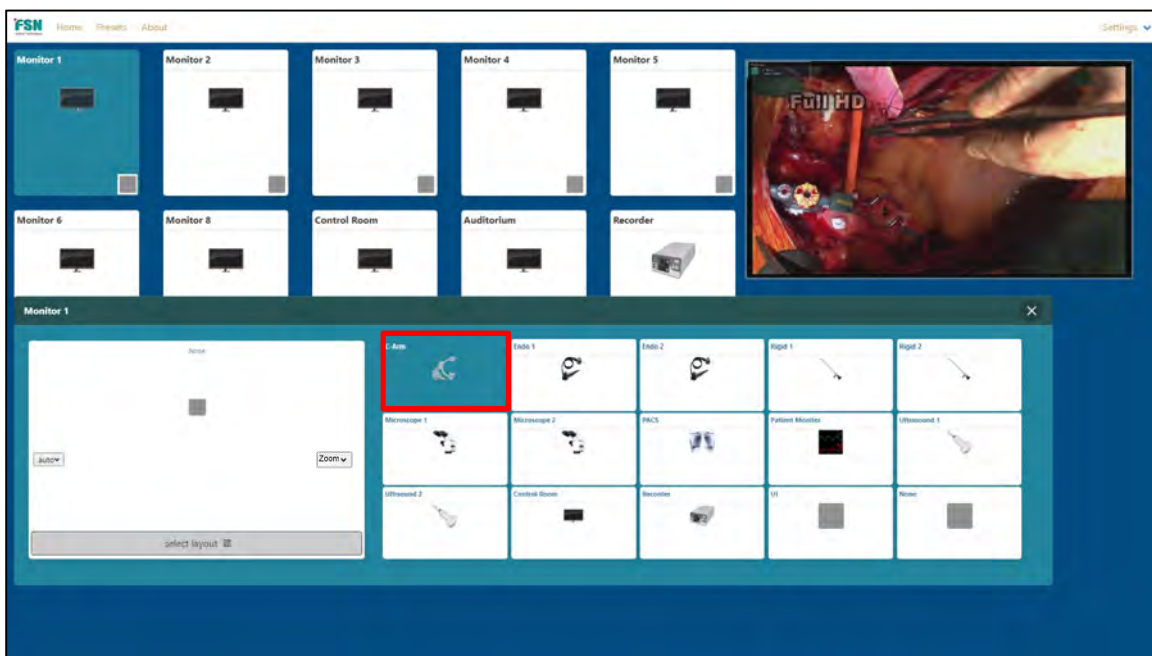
FSN Home Presets About

Settings

Monitor 1

Monitor 2

Monitor 3

Monitor 4

Monitor 5

Full HD

Monitor 6

Monitor 8

Control Room

Auditorium

Recorder

Monitor 1

None

auto

Zoom

select layout

C-Arm

Endo 1

Endo 2

Rigid 1

Rigid 2

Microscope 1

Microscope 2

PACS

Patient Monitor

Ultrasound 1

Ultrasound 2

Control Room

Recorder

UI

None